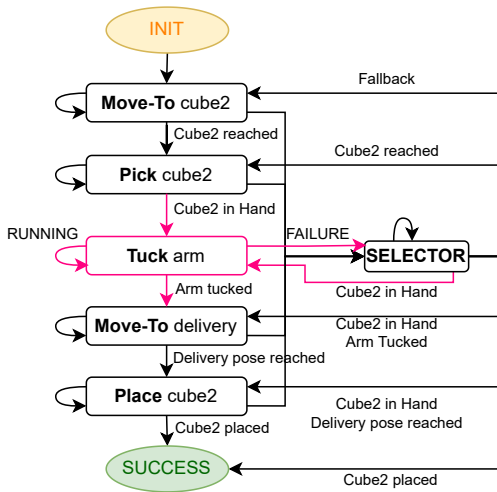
INIT

Fallback

Move-To cube2

Cube2 reached

Cube2 reached

Pick cube2

Cube2 in Hand

RUNNING

FAILURE

Tuck arm

SELECTOR

Cube2 in Hand

Arm tucked

Cube2 in Hand
Arm Tucked

Move-To delivery

Delivery pose reached

Place cube2

Cube2 in Hand
Delivery pose reached

Cube2 placed

SUCCESS

Cube2 placed